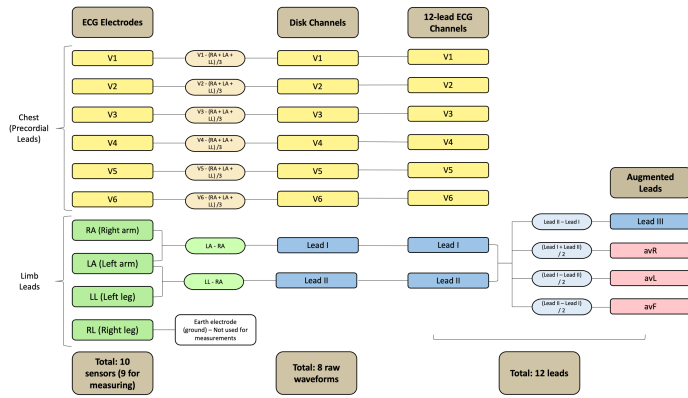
ECG Electrodes

Disk Channels

12-lead ECG Channels

Chest (Precordial Leads)

V1

V1 - (RA + LA + LL) / 3

V1

V1

V2

V2 - (RA + LA + LL) / 3

V2

V2

V3

V3 - (RA + LA + LL) / 3

V3

V3

V4

V4 - (RA + LA + LL) / 3

V4

V4

V5

V5 - (RA + LA + LL) / 3

V5

V5

V6

V6 - (RA + LA + LL) / 3

V6

V6

Augmented Leads

Limb Leads

RA (Right arm)

LA (Left arm)

LA - RA

Lead I

Lead I

Lead II – Lead I

Lead III

(Lead I + Lead II) / 2

avR

LL (Left leg)

LL - RA

Lead II

Lead II

(Lead I – Lead II) / 2

avL

(Lead II – Lead I) / 2

avF

RL (Right leg)

Earth electrode (ground) – Not used for measurements

Total: 10 sensors (9 for measuring)

Total: 8 raw waveforms

Total: 12 leads